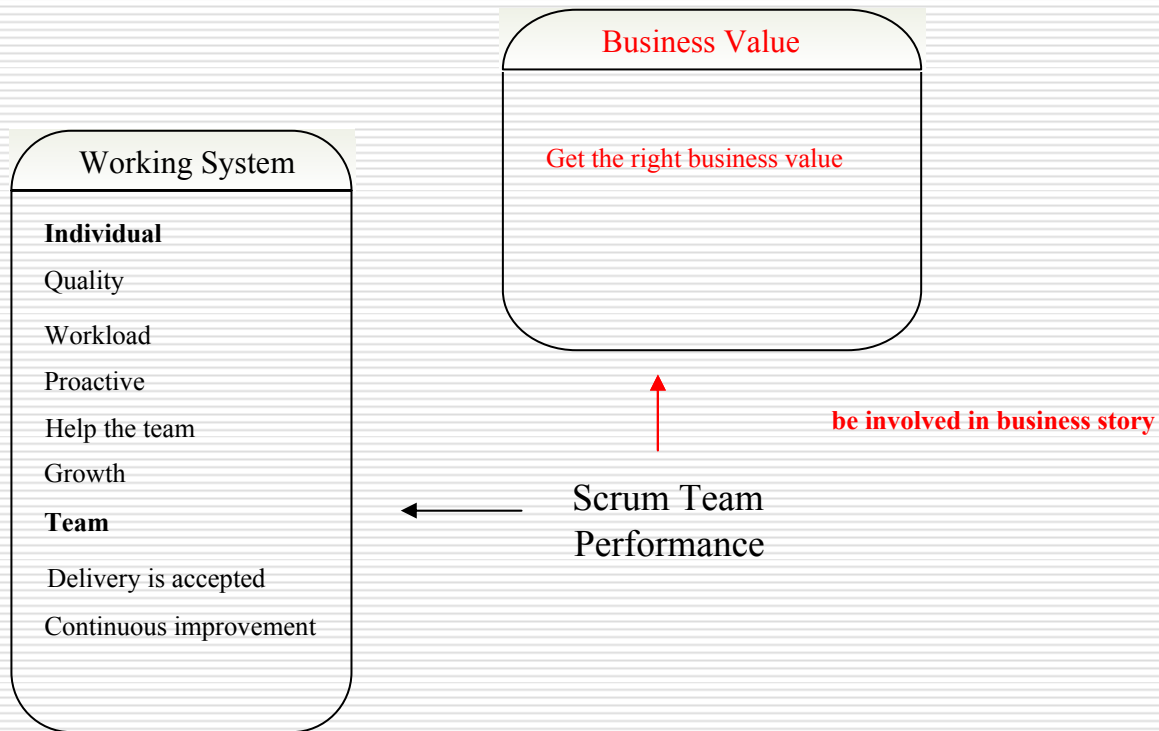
Business Value

Get the right business value

Working System

**Individual**

Quality

Workload

Proactive

Help the team

Growth

**Team**

Delivery is accepted

Continuous improvement

be involved in business story

Scrum Team Performance